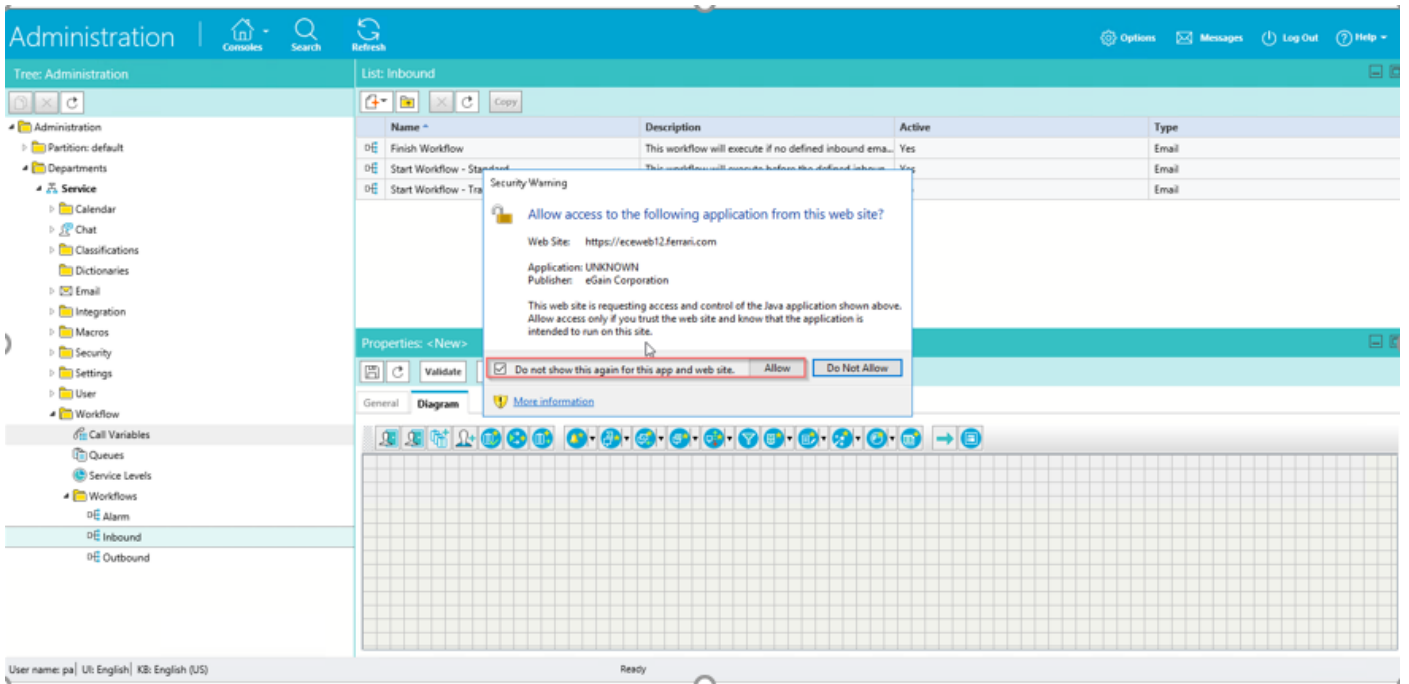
Administration | Consoles Search Refresh

Options Messages Log Out Help

Tree: Administration

Administration
Partition: default
Departments
Service
Calendar
Chat
Classifications
Dictionaries
Email
Integration
Macros
Security
Settings
User
Workflow
Call Variables
Queues
Service Levels
Workflows
Alarm
Inbound
Outbound

List: Inbound

Copy

| Name | Description | Active | Type |
|---|---|---|---|
| Finish Workflow | This workflow will execute if no defined inbound ema... | Yes | Email |
| Start Workflow - Standard | This workflow will execute before the defined inbound... | Yes | Email |
| Start Workflow - Tra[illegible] | | | Email |

Security Warning

Allow access to the following application from this web site?

Web Site: https://eceweb12.ferrari.com

Application: UNKNOWN
Publisher: eGain Corporation

This web site is requesting access and control of the Java application shown above. Allow access only if you trust the web site and know that the application is intended to run on this site.

Do not show this again for this app and web site. Allow Do Not Allow

More information

Properties: <New>

Validate

General Diagram

User name: pa| UI: English| KB: English (US)

Ready